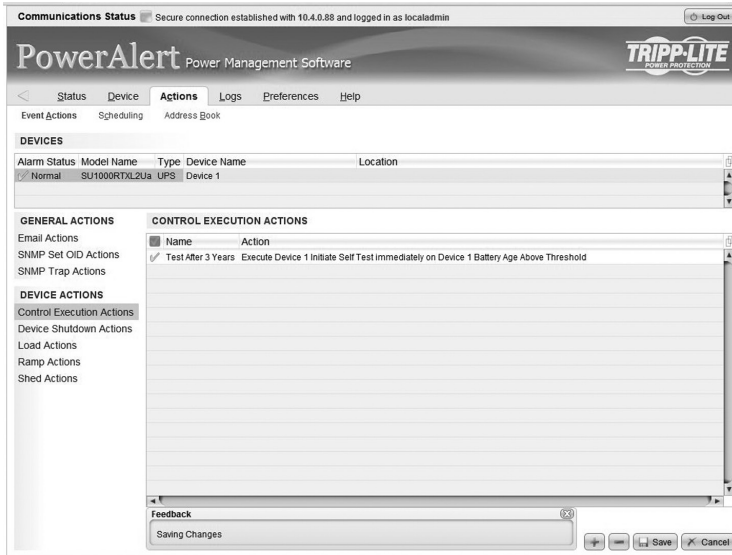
Communications Status Secure connection established with 10.4.0.88 and logged in as localadmin

Log Out

PowerAlert Power Management Software

TRIPP·LITE POWER PROTECTION

Status Device Actions Logs Preferences Help

Event Actions Scheduling Address Book

DEVICES

| Alarm Status | Model Name | Type | Device Name | Location |
|---|---|---|---|---|
| Normal | SU1000RTXL2Ua | UPS | Device 1 | |

GENERAL ACTIONS

Email Actions

SNMP Set OID Actions

SNMP Trap Actions

DEVICE ACTIONS

Control Execution Actions

Device Shutdown Actions

Load Actions

Ramp Actions

Shed Actions

CONTROL EXECUTION ACTIONS

| Name | Action |
|---|---|
| Test After 3 Years | Execute Device 1 Initiate Self Test immediately on Device 1 Battery Age Above Threshold |

Feedback

Saving Changes

Save Cancel